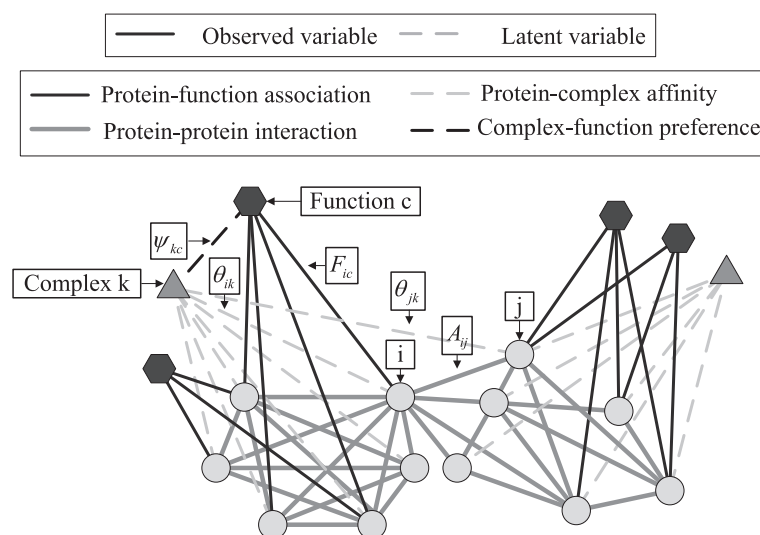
Observed variable Latent variable

Protein-function association
Protein-protein interaction
Protein-complex affinity
Complex-function preference

Function c
$\psi_{kc}$
Complex k
$\theta_{ik}$
$F_{ic}$
$\theta_{jk}$
j
$A_{ij}$
i